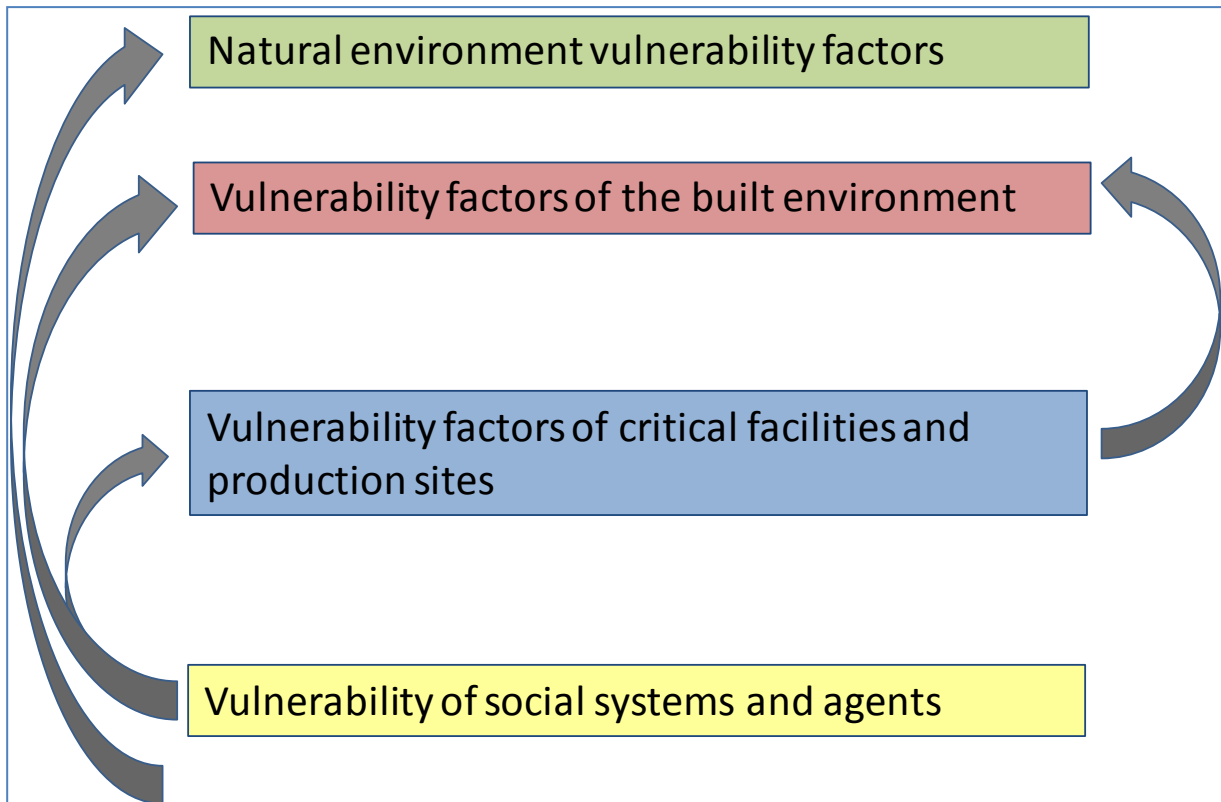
Natural environment vulnerability factors

Vulnerability factors of the built environment

Vulnerability factors of critical facilities and production sites

Vulnerability of social systems and agents